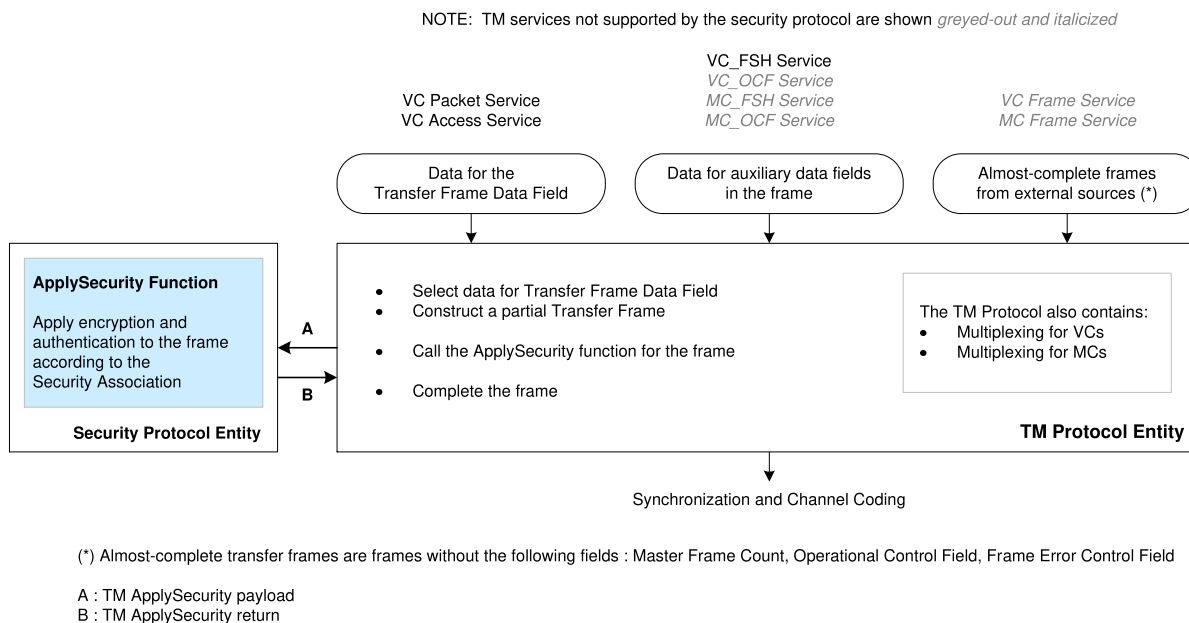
NOTE: TM services not supported by the security protocol are shown *greyed-out and italicized*

VC Packet Service
VC Access Service

VC_FSH Service
*VC_OCF Service*
*MC_FSH Service*
*MC_OCF Service*

*VC Frame Service*
*MC Frame Service*

Data for the Transfer Frame Data Field

Data for auxiliary data fields in the frame

Almost-complete frames from external sources (*)

ApplySecurity Function

Apply encryption and authentication to the frame according to the Security Association

Security Protocol Entity

A

B

• Select data for Transfer Frame Data Field
• Construct a partial Transfer Frame
• Call the ApplySecurity function for the frame
• Complete the frame

The TM Protocol also contains:
• Multiplexing for VCs
• Multiplexing for MCs

TM Protocol Entity

Synchronization and Channel Coding

(*) Almost-complete transfer frames are frames without the following fields : Master Frame Count, Operational Control Field, Frame Error Control Field

A : TM ApplySecurity payload
B : TM ApplySecurity return